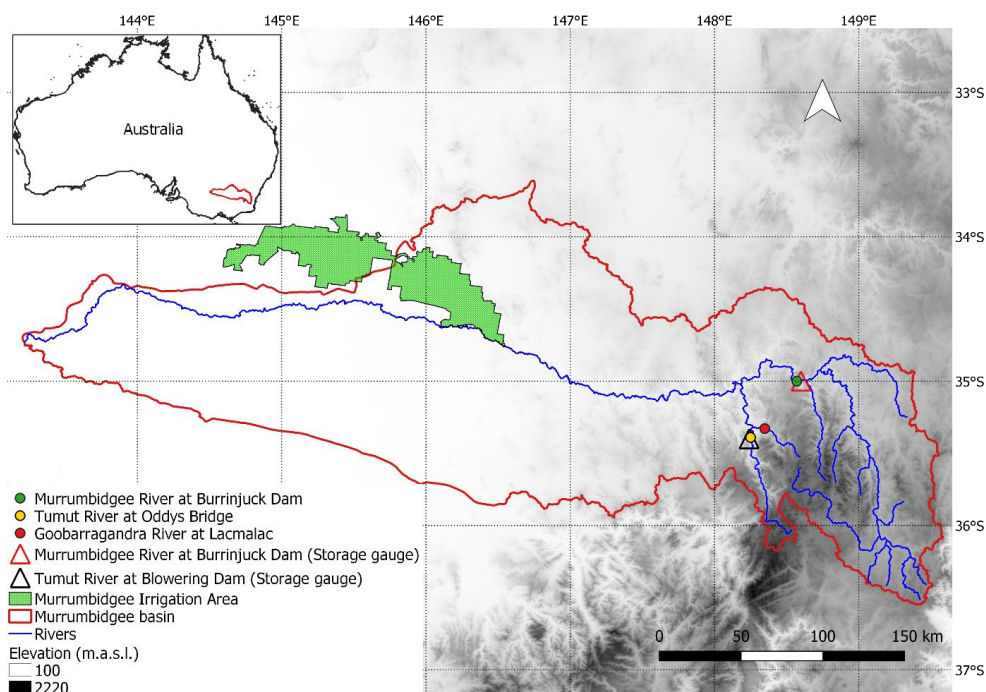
144°E 145°E 146°E 147°E 148°E 149°E

Australia

33°S
34°S
35°S
36°S
37°S

Murrumbidgee River at Burrinjuck Dam
Tumut River at Oddys Bridge
Goobarragandra River at Lacmalac
Murrumbidgee River at Burrinjuck Dam (Storage gauge)
Tumut River at Blowering Dam (Storage gauge)
Murrumbidgee Irrigation Area
Murrumbidgee basin
Rivers
Elevation (m.a.s.l.)
100
2220

0 50 100 150 km